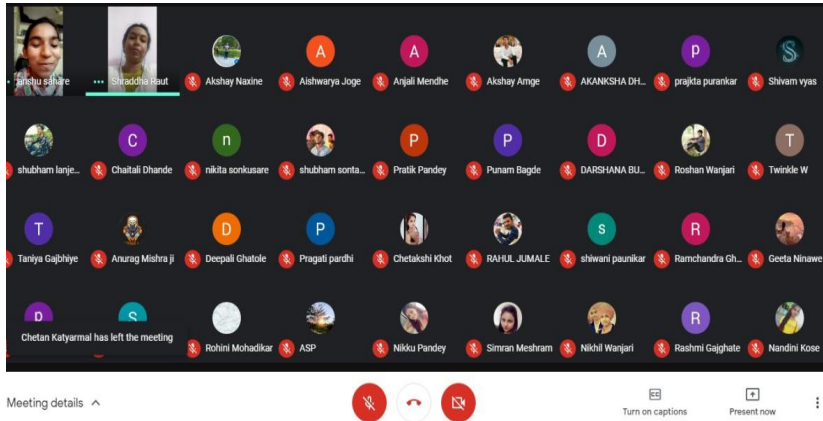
anshu sahare
Shraddha Raut
A
Akshay Naxine
A
Aishwarya Joge
A
Anjali Mendhe
Akshay Amge
A
AKANKSHA DH...
p
prajkta purankar
Shivam vyas

shubham lanje...
C
Chaitali Dhande
n
nikita sonkusare
shubham sonta...
P
Pratik Pandey
P
Punam Bagde
D
DARSHANA BU...
Roshan Wanjari
T
Twinkle W

T
Taniya Gajbhiye
Anurag Mishra ji
D
Deepali Ghatole
P
Pragati pardhi
Chetakshi Khot
RAHUL JUMALE
s
shiwani paunikar
R
Ramchandra Gh...
Geeta Ninawe

S
Chetan Katyarmal has left the meeting
Rohini Mohadikar
ASP
Nikku Pandey
Simran Meshram
Nikhil Wanjari
R
Rashmi Gajghate
Nandini Kose

Meeting details
CC
Turn on captions
Present now